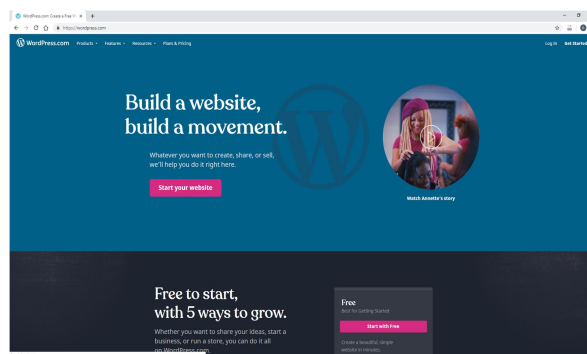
WordPress.com: Create a Free W ×

https://wordpress.com

WordPress.com Products Features Resources Plans & Pricing

Log In Get Started

Build a website, build a movement.

Whatever you want to create, share, or sell, we'll help you do it right here.

Start your website

Watch Annette's story

Free to start, with 5 ways to grow.

Whether you want to share your ideas, start a business, or run a store, you can do it all on WordPress.com.

Free

Best for Getting Started

Start with Free

Create a beautiful, simple website in minutes.